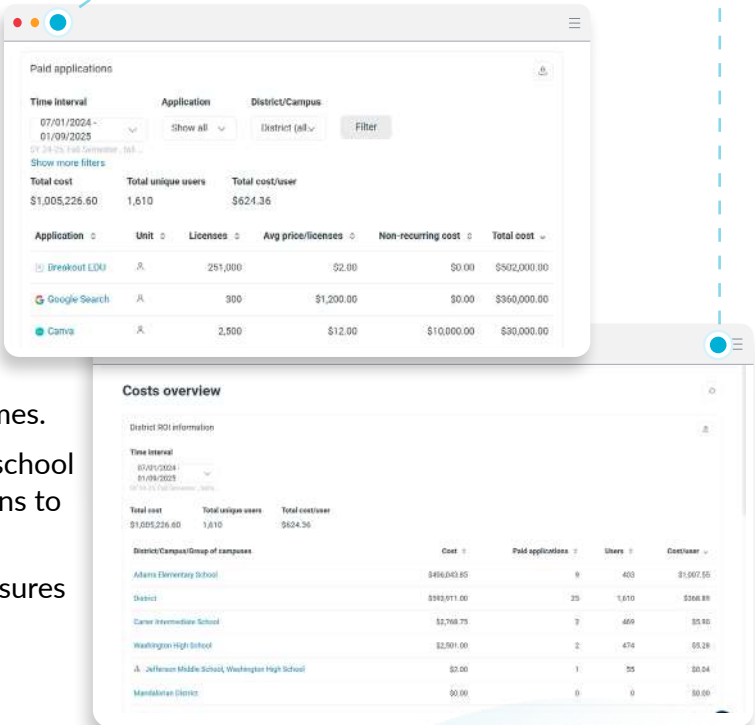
Paid applications

Time interval
07/01/2024 - 01/09/2025
07-24-25 Fall Semester, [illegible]

Application
Show all

District/Campus
District (all)

Filter

Show more filters

Total cost
$1,005,226.60

Total unique users
1,610

Total cost/user
$624.36

| Application | Unit | Licenses | Avg price/licenses | Non-recurring cost | Total cost |
|---|---|---|---|---|---|
| Breakout EDU | | 251,000 | $2.00 | $0.00 | $502,000.00 |
| Google Search | | 300 | $1,200.00 | $0.00 | $360,000.00 |
| Canva | | 2,500 | $12.00 | $10,000.00 | $30,000.00 |

nes.
school
ns to

sures

Costs overview

District ROI information

Time interval
07/01/2024 - 01/09/2025
07-24-25 Fall Semester, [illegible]

Total cost
$1,005,226.60

Total unique users
1,610

Total cost/user
$624.36

| District/Campus/Group of campuses | Cost | Paid applications | Users | Cost/user |
|---|---|---|---|---|
| Adams Elementary School | $456,043.65 | 9 | 403 | $1,007.55 |
| District | $593,911.00 | 25 | 1,610 | $368.89 |
| Carver Intermediate School | $2,768.75 | 3 | 469 | $5.90 |
| Washington High School | $2,501.00 | 2 | 474 | $5.28 |
| Jefferson Middle School, Washington High School | $2.00 | 1 | 55 | $0.04 |
| Mandalorian District | $0.00 | 0 | 0 | $0.00 |